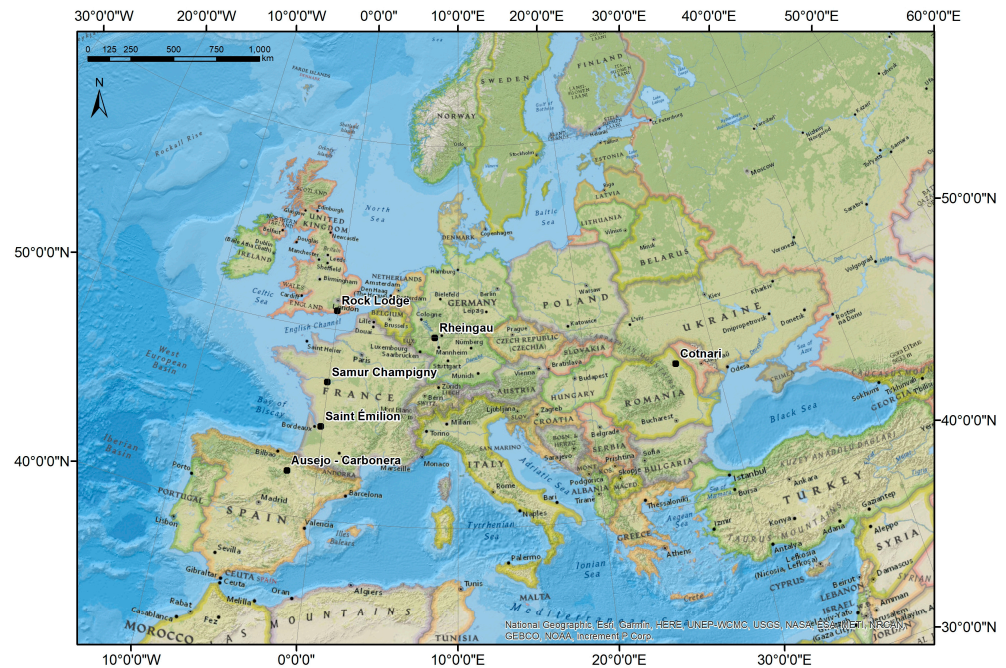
30°0'0"W 20°0'0"W 10°0'0"W 0°0'0" 10°0'0"E 20°0'0"E 30°0'0"E 40°0'0"E 50°0'0"E 60°0'0"E

0 125 250 500 750 1,000 km

N

50°0'0"N
40°0'0"N
30°0'0"N

50°0'0"N
40°0'0"N

10°0'0"W 0°0'0" 10°0'0"E 20°0'0"E 30°0'0"E

Rock Lodge
Rheingau
Cotnari
Samur Champigny
Saint Emilion
Ausejo
Carbonera

SWEDEN
FINLAND
NORWAY
ESTONIA
LATVIA
LITHUANIA
BELARUS
DENMARK
North Sea
Baltic Sea
UNITED KINGDOM
IRELAND
NETHERLANDS
BELGIUM
GERMANY
POLAND
UKRAINE
CZECH REPUBLIC (CZECHIA)
SLOVAKIA
AUSTRIA
HUNGARY
ROMANIA
FRANCE
SPAIN
PORTUGAL
ITALY
CROATIA
SERBIA
BULGARIA
ALBANIA
GREECE
TURKEY
SYRIA
CYPRUS
LEBANON
ISRAEL
GEORGIA
Black Sea
Adriatic Sea
Tyrrhenian Sea
Ionian Sea
Aegean Sea
MALTA
TUNISIA
MOROCCO
Celtic Sea
English Channel
Bay of Biscay
West European Basin
Iberian Basin
Rockall Rise
MONACO
ANDORRA
SAN MARINO
CEUTA
London
Paris
Bordeaux
Madrid
Barcelona
Lisbon
Porto
Sevilla
Gibraltar
Rome
Naples
Milan
Torino
Marseille
Berlin
Hamburg
Warsaw
Prague
Vienna
Budapest
Bucharest
Sofia
Belgrade
Athens
Istanbul
Ankara
Kiev
Minsk
Moscow
Odesa
Tunis
Algiers
Oran
Rabat
Casablanca
Fez

National Geographic, Esri, Garmin, HERE, UNEP-WCMC, USGS, NASA, ESA, METI, NRCAN, GEBCO, NOAA, increment P Corp.